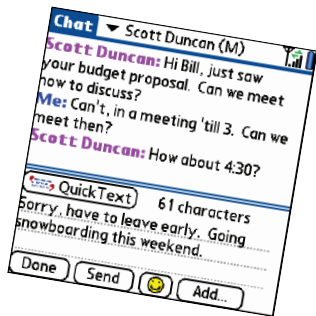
Chat ▾ Scott Duncan (M)

Scott Duncan: Hi Bill, just saw your budget proposal. Can we meet now to discuss?

Me: Can't, in a meeting 'till 3. Can we meet then?

Scott Duncan: How about 4:30?

QuickText 61 characters

Sorry, have to leave early. Going snowboarding this weekend.

Done Send Add...